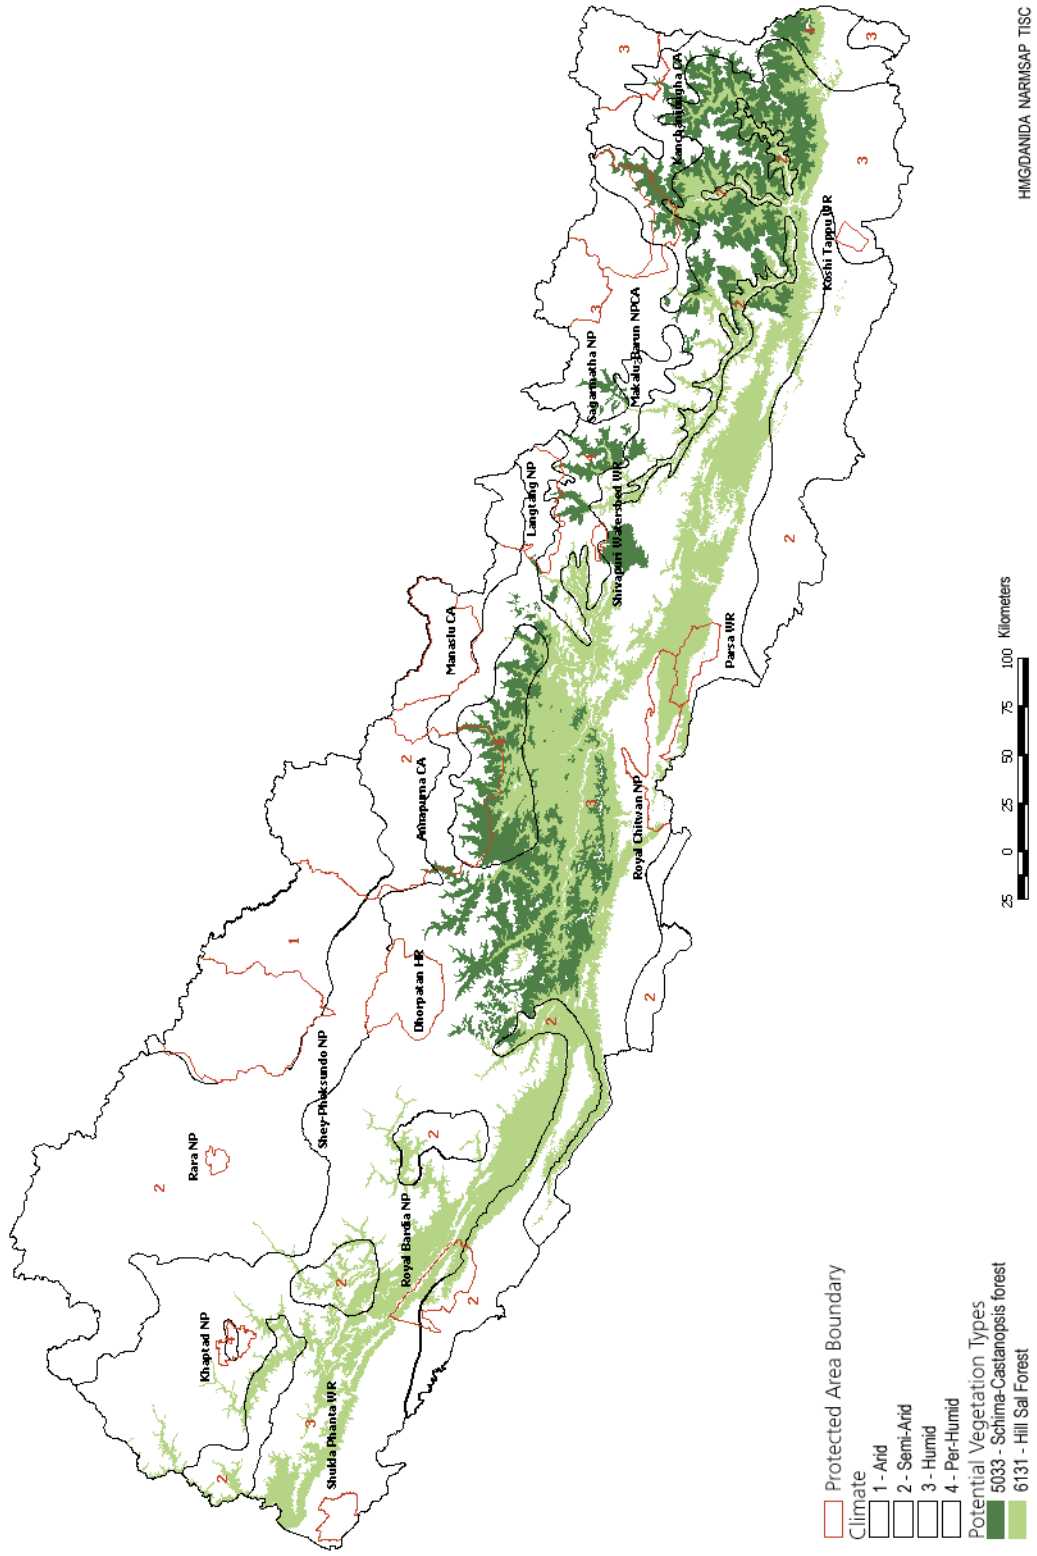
HMG/DANIDA NARMSAP TISC

Kanchanjungha CA
Koshi Tappu WR
Makalu-Barun NPCA
Sagarmatha NP
Langtang NP
Shivapuri Watershed WR
Manaslu CA
Parsa WR
Annapurna CA
Royal Chitwan NP
Dhorpatan HR
Shey-Phoksundo NP
Rara NP
Royal Bardia NP
Khaptad NP
Shukla Phanta WR

1 2 2 2 2 2 2 2 2 2 3 3 3 3 3 3 3 4 4 4

Kilometers
25 0 25 50 75 100

Protected Area Boundary
Climate
1 - Arid
2 - Semi-Arid
3 - Humid
4 - Per-Humid
Potential Vegetation Types
5033 - Schima-Castanopsis forest
6131 - Hill Sal Forest